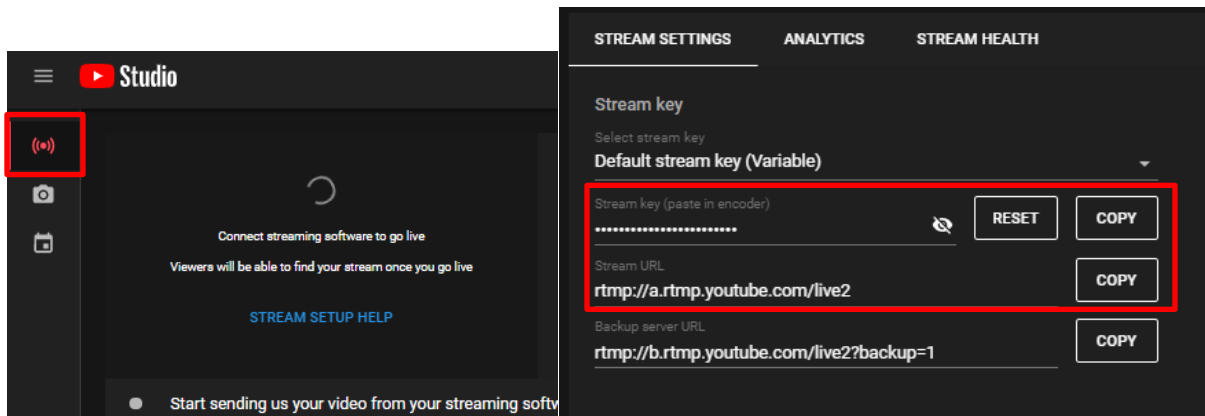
Studio

Connect streaming software to go live

Viewers will be able to find your stream once you go live

STREAM SETUP HELP

Start sending us your video from your streaming softw

STREAM SETTINGS ANALYTICS STREAM HEALTH

Stream key

Select stream key
Default stream key (Variable)

Stream key (paste in encoder)
•••••••••••••••••••••••• RESET COPY

Stream URL
rtmp://a.rtmp.youtube.com/live2 COPY

Backup server URL
rtmp://b.rtmp.youtube.com/live2?backup=1 COPY